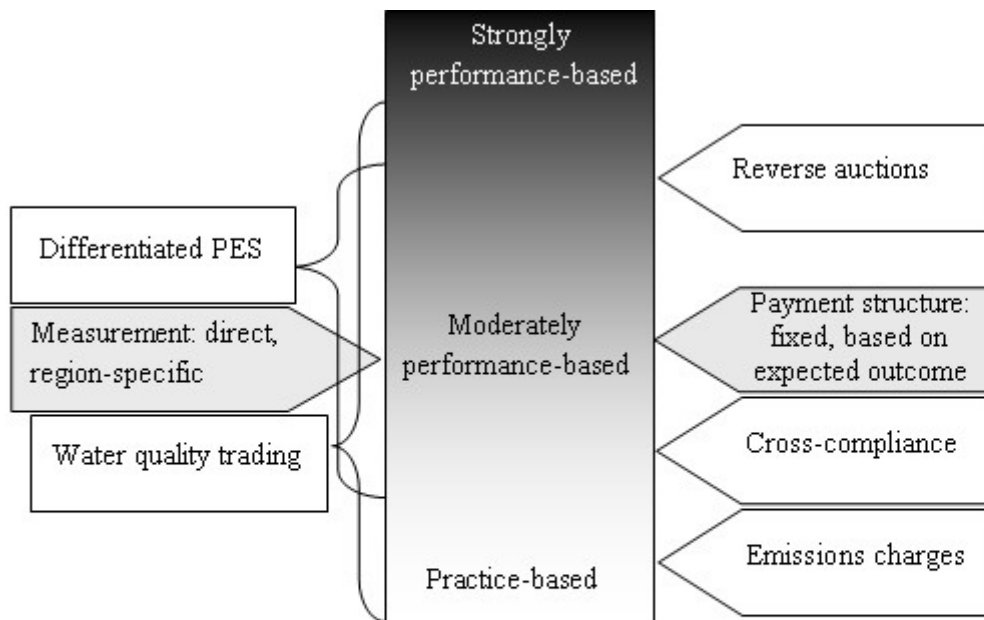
Strongly performance-based

Reverse auctions

Differentiated PES

Measurement: direct, region-specific

Moderately performance-based

Payment structure: fixed, based on expected outcome

Water quality trading

Cross-compliance

Emissions charges

Practice-based